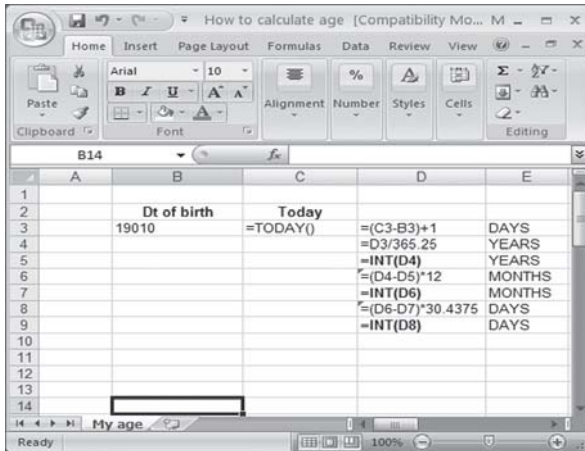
How to calculate age [Compatibility Mo... M

Home Insert Page Layout Formulas Data Review View

Arial 10
Paste
Clipboard
Font
Alignment Number Styles Cells
Editing

B14 $f_x$

| | A | B | C | D | E |
|---|---|---|---|---|---|
| 1 | | | | | |
| 2 | | Dt of birth | Today | | |
| 3 | | 19010 | =TODAY() | =(C3-B3)+1 | DAYS |
| 4 | | | | =D3/365.25 | YEARS |
| 5 | | | | =INT(D4) | YEARS |
| 6 | | | | =(D4-D5)*12 | MONTHS |
| 7 | | | | =INT(D6) | MONTHS |
| 8 | | | | =(D6-D7)*30.4375 | DAYS |
| 9 | | | | =INT(D8) | DAYS |
| 10 | | | | | |
| 11 | | | | | |
| 12 | | | | | |
| 13 | | | | | |
| 14 | | | | | |

My age

Ready 100%